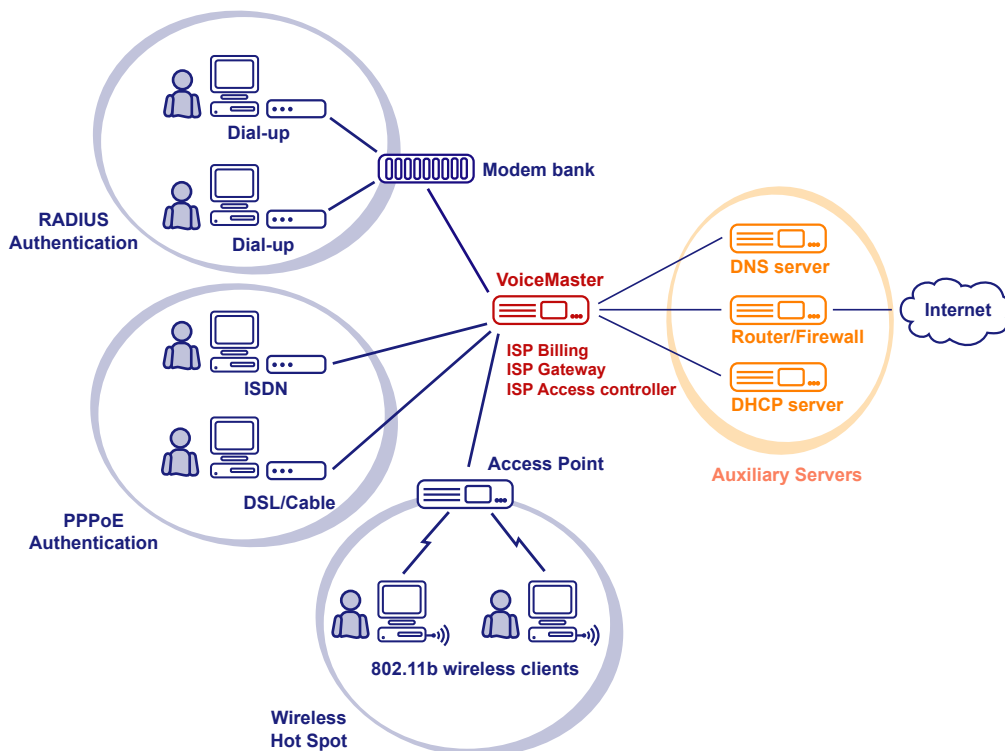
Dial-up

Dial-up

Modem bank

RADIUS Authentication

VoiceMaster

ISP Billing
ISP Gateway
ISP Access controller

DNS server

Router/Firewall

Internet

DHCP server

ISDN

DSL/Cable

Access Point

Auxiliary Servers

PPPoE Authentication

802.11b wireless clients

Wireless Hot Spot